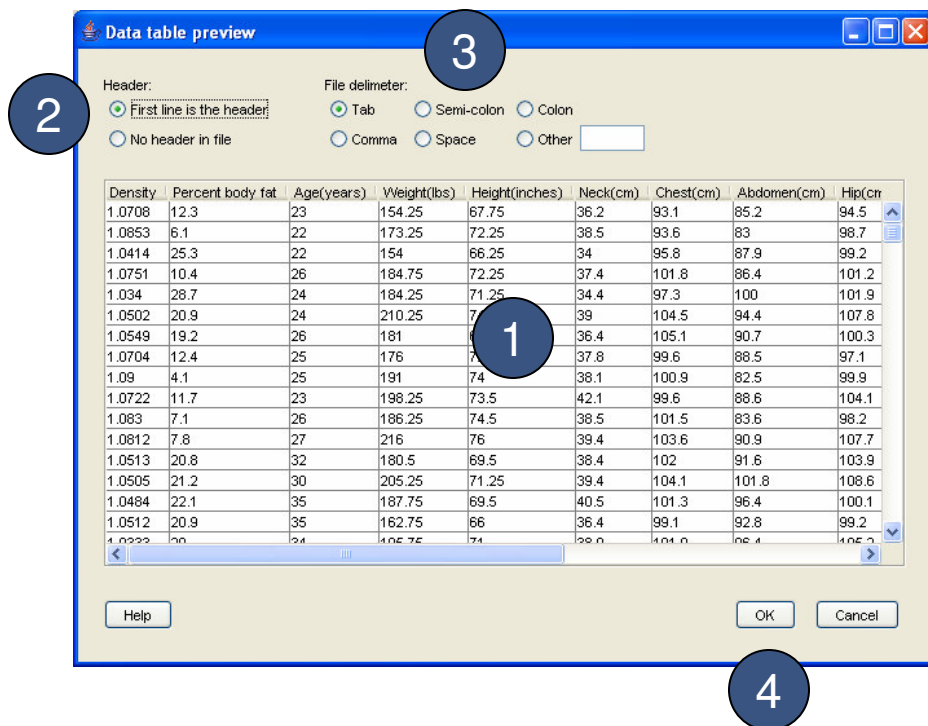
Data table preview

3

Header:
2
First line is the header
No header in file

File delimeter:
Tab
Semi-colon
Colon
Comma
Space
Other

| Density | Percent body fat | Age(years) | Weight(lbs) | Height(inches) | Neck(cm) | Chest(cm) | Abdomen(cm) | Hip(cm |
|---|---|---|---|---|---|---|---|---|
| 1.0708 | 12.3 | 23 | 154.25 | 67.75 | 36.2 | 93.1 | 85.2 | 94.5 |
| 1.0853 | 6.1 | 22 | 173.25 | 72.25 | 38.5 | 93.6 | 83 | 98.7 |
| 1.0414 | 25.3 | 22 | 154 | 66.25 | 34 | 95.8 | 87.9 | 99.2 |
| 1.0751 | 10.4 | 26 | 184.75 | 72.25 | 37.4 | 101.8 | 86.4 | 101.2 |
| 1.034 | 28.7 | 24 | 184.25 | 71.25 | 34.4 | 97.3 | 100 | 101.9 |
| 1.0502 | 20.9 | 24 | 210.25 | 7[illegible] | 39 | 104.5 | 94.4 | 107.8 |
| 1.0549 | 19.2 | 26 | 181 | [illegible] | 36.4 | 105.1 | 90.7 | 100.3 |
| 1.0704 | 12.4 | 25 | 176 | 7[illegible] | 37.8 | 99.6 | 88.5 | 97.1 |
| 1.09 | 4.1 | 25 | 191 | 74 | 38.1 | 100.9 | 82.5 | 99.9 |
| 1.0722 | 11.7 | 23 | 198.25 | 73.5 | 42.1 | 99.6 | 88.6 | 104.1 |
| 1.083 | 7.1 | 26 | 186.25 | 74.5 | 38.5 | 101.5 | 83.6 | 98.2 |
| 1.0812 | 7.8 | 27 | 216 | 76 | 39.4 | 103.6 | 90.9 | 107.7 |
| 1.0513 | 20.8 | 32 | 180.5 | 69.5 | 38.4 | 102 | 91.6 | 103.9 |
| 1.0505 | 21.2 | 30 | 205.25 | 71.25 | 39.4 | 104.1 | 101.8 | 108.6 |
| 1.0484 | 22.1 | 35 | 187.75 | 69.5 | 40.5 | 101.3 | 96.4 | 100.1 |
| 1.0512 | 20.9 | 35 | 162.75 | 66 | 36.4 | 99.1 | 92.8 | 99.2 |
| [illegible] | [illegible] | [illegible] | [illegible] | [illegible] | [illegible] | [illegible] | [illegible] | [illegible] |

1

Help
OK
Cancel

4